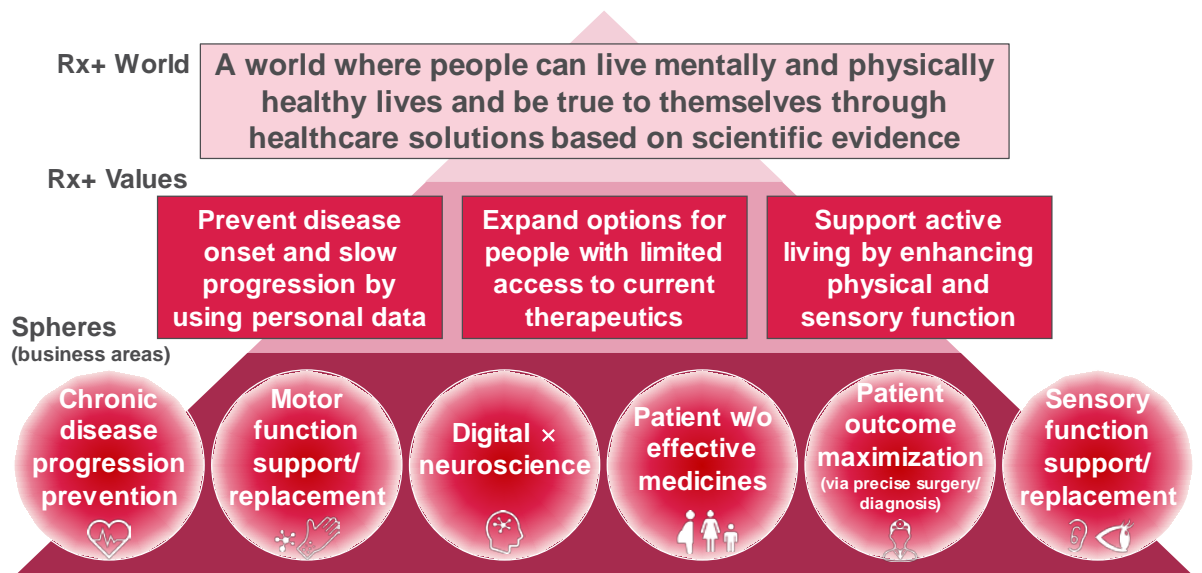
Rx+ World

A world where people can live mentally and physically healthy lives and be true to themselves through healthcare solutions based on scientific evidence

Rx+ Values

Prevent disease onset and slow progression by using personal data

Expand options for people with limited access to current therapeutics

Support active living by enhancing physical and sensory function

Spheres (business areas)

Chronic disease progression prevention

Motor function support/ replacement

Digital × neuroscience

Patient w/o effective medicines

Patient outcome maximization (via precise surgery/ diagnosis)

Sensory function support/ replacement